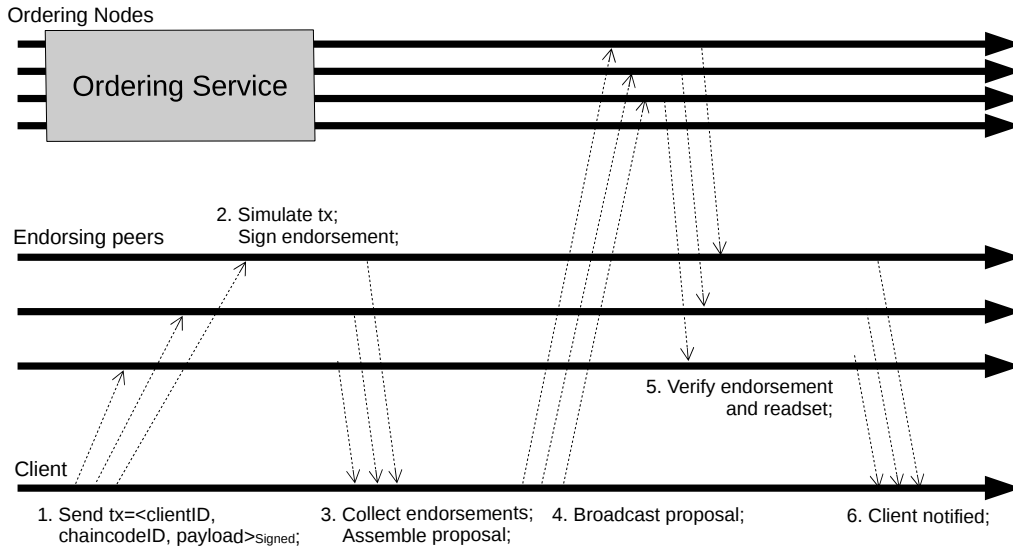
Ordering Nodes

Ordering Service

2. Simulate tx;
Sign endorsement;

Endorsing peers

5. Verify endorsement
and readset;

Client

1. Send tx=<clientID, chaincodeID, payload>$_{Signed}$;

3. Collect endorsements;
Assemble proposal;

4. Broadcast proposal;

6. Client notified;